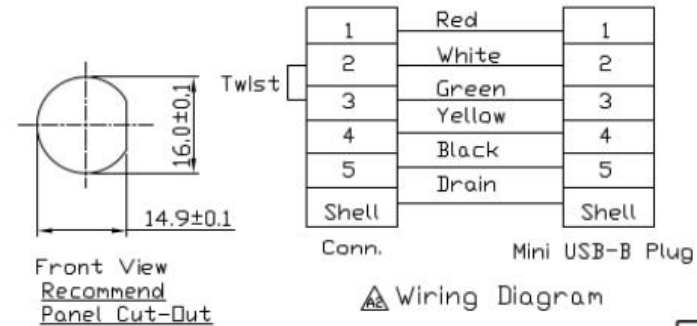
16.0±0.1

14.9±0.1

Front View
Recommend
Panel Cut-Out

Twist

| 1 | Red | 1 |
|---|---|---|
| 2 | White | 2 |
| 3 | Green | 3 |
| | Yellow | |
| 4 | Black | 4 |
| 5 | Drain | 5 |
| Shell | | Shell |

Conn.

Mini USB-B Plug

A6 Wiring Diagram